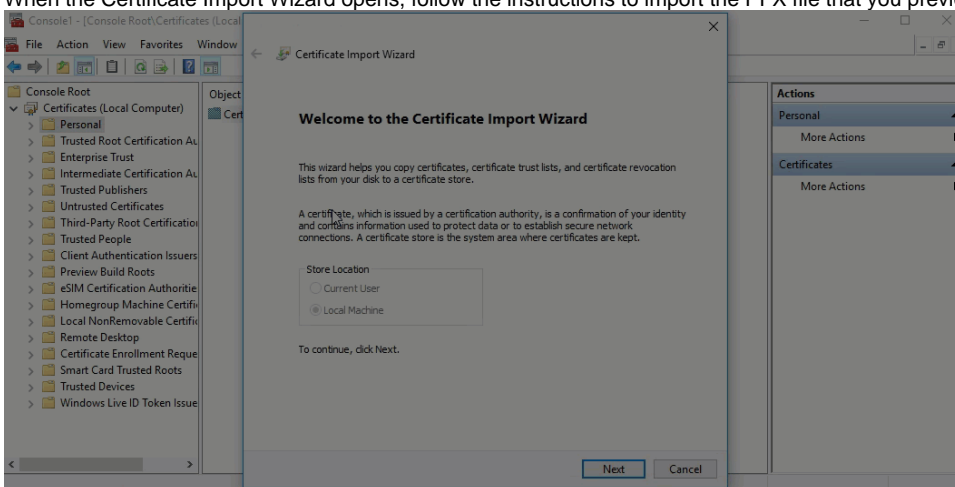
When the Certificate Import Wizard opens, follow the instructions to import the PFX file that you previ

Console1 - [Console Root\Certificates (Local

File Action View Favorites Window

Console Root
Certificates (Local Computer)
Personal
Trusted Root Certification Au
Enterprise Trust
Intermediate Certification Au
Trusted Publishers
Untrusted Certificates
Third-Party Root Certification
Trusted People
Client Authentication Issuers
Preview Build Roots
eSIM Certification Authoritie
Homegroup Machine Certifi
Local NonRemovable Certific
Remote Desktop
Certificate Enrollment Reque
Smart Card Trusted Roots
Trusted Devices
Windows Live ID Token Issue

Object
Cert

Certificate Import Wizard

Welcome to the Certificate Import Wizard

This wizard helps you copy certificates, certificate trust lists, and certificate revocation lists from your disk to a certificate store.

A certificate, which is issued by a certification authority, is a confirmation of your identity and contains information used to protect data or to establish secure network connections. A certificate store is the system area where certificates are kept.

Store Location
Current User
Local Machine

To continue, click Next.

Next Cancel

Actions
Personal
More Actions
Certificates
More Actions